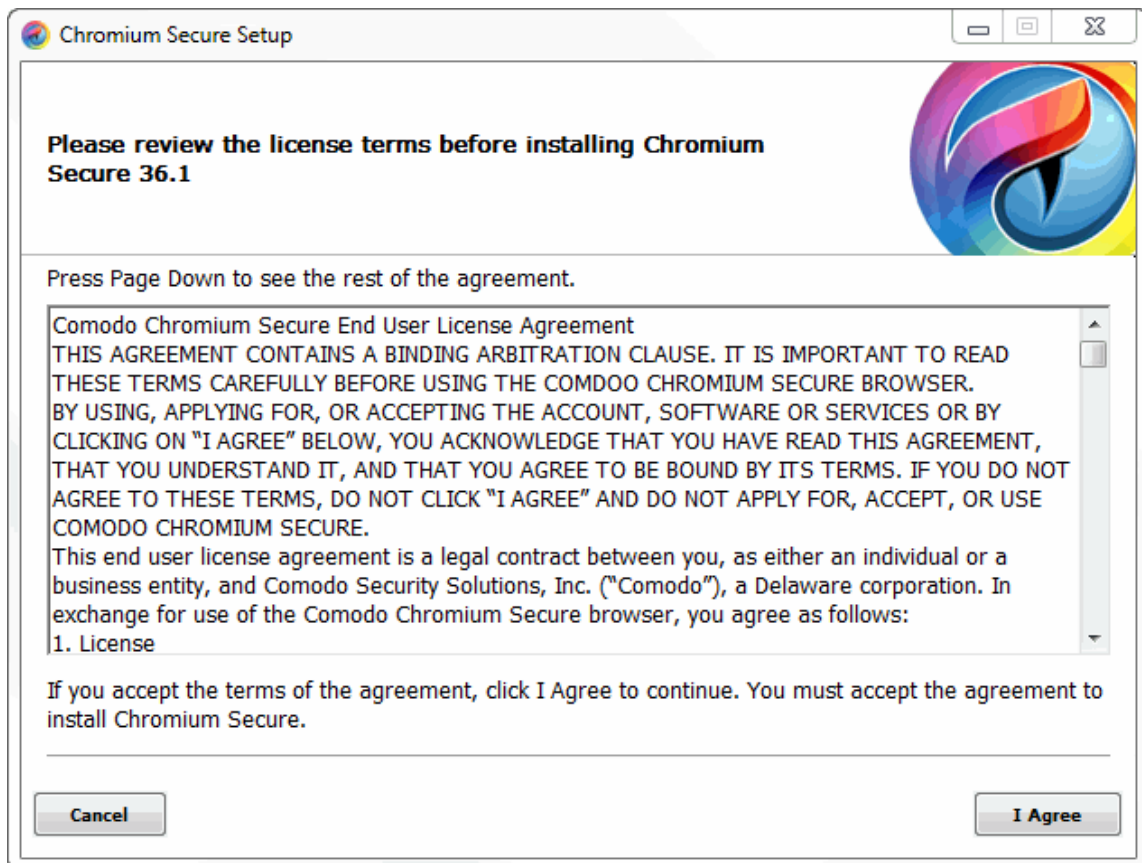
Chromium Secure Setup

Please review the license terms before installing Chromium Secure 36.1

Press Page Down to see the rest of the agreement.

Comodo Chromium Secure End User License Agreement
THIS AGREEMENT CONTAINS A BINDING ARBITRATION CLAUSE. IT IS IMPORTANT TO READ THESE TERMS CAREFULLY BEFORE USING THE COMDOO CHROMIUM SECURE BROWSER.
BY USING, APPLYING FOR, OR ACCEPTING THE ACCOUNT, SOFTWARE OR SERVICES OR BY CLICKING ON "I AGREE" BELOW, YOU ACKNOWLEDGE THAT YOU HAVE READ THIS AGREEMENT, THAT YOU UNDERSTAND IT, AND THAT YOU AGREE TO BE BOUND BY ITS TERMS. IF YOU DO NOT AGREE TO THESE TERMS, DO NOT CLICK "I AGREE" AND DO NOT APPLY FOR, ACCEPT, OR USE COMODO CHROMIUM SECURE.
This end user license agreement is a legal contract between you, as either an individual or a business entity, and Comodo Security Solutions, Inc. ("Comodo"), a Delaware corporation. In exchange for use of the Comodo Chromium Secure browser, you agree as follows:
1. License

If you accept the terms of the agreement, click I Agree to continue. You must accept the agreement to install Chromium Secure.

Cancel

I Agree